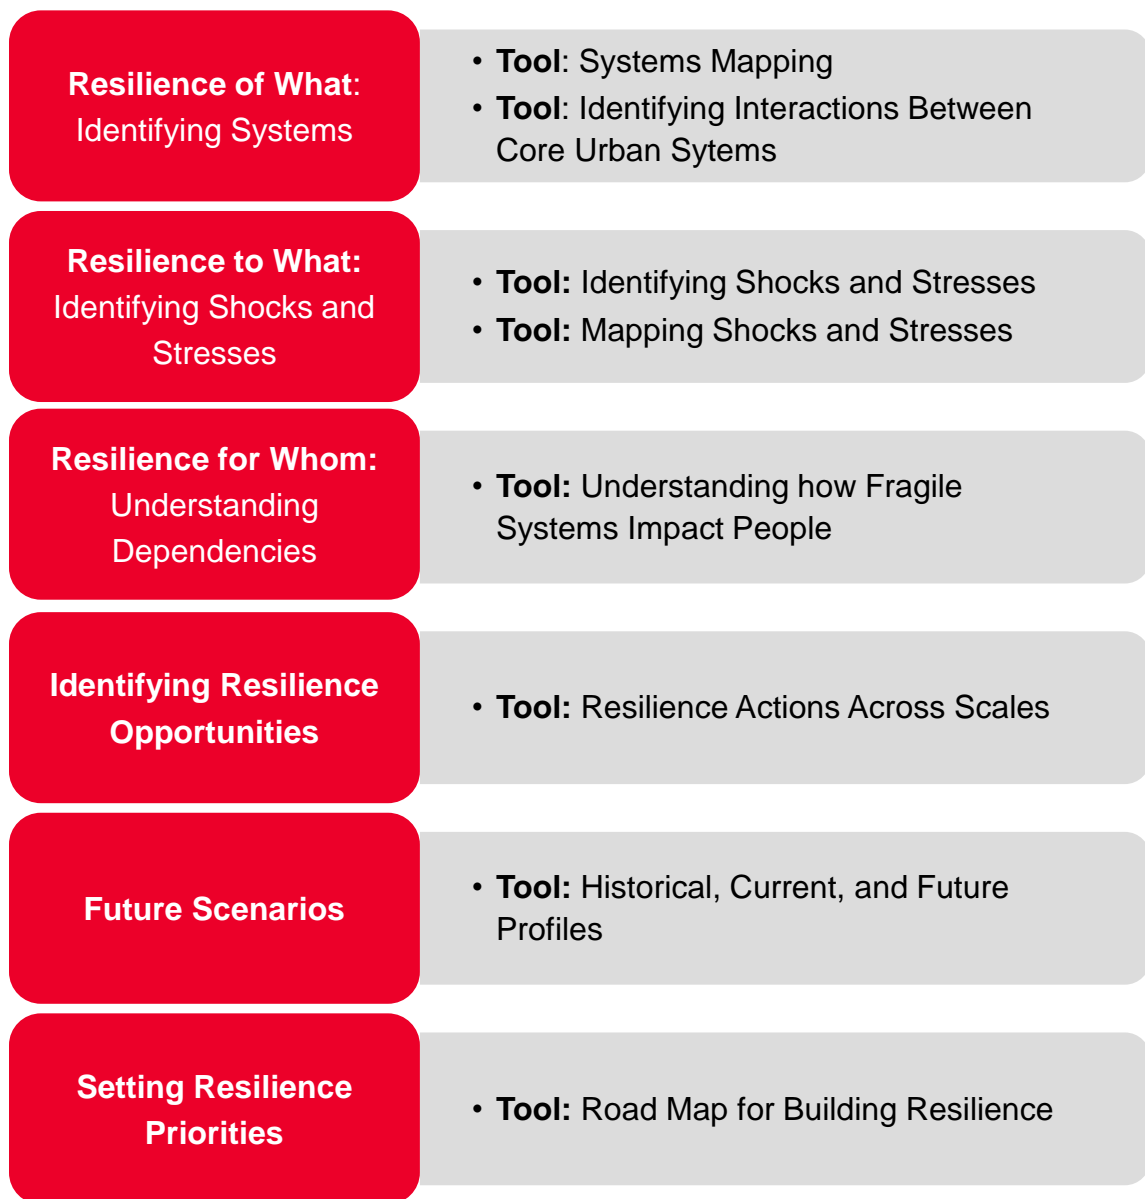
Resilience of What: Identifying Systems

• Tool: Systems Mapping
• Tool: Identifying Interactions Between Core Urban Sytems

Resilience to What: Identifying Shocks and Stresses

• Tool: Identifying Shocks and Stresses
• Tool: Mapping Shocks and Stresses

Resilience for Whom: Understanding Dependencies

• Tool: Understanding how Fragile Systems Impact People

Identifying Resilience Opportunities

• Tool: Resilience Actions Across Scales

Future Scenarios

• Tool: Historical, Current, and Future Profiles

Setting Resilience Priorities

• Tool: Road Map for Building Resilience